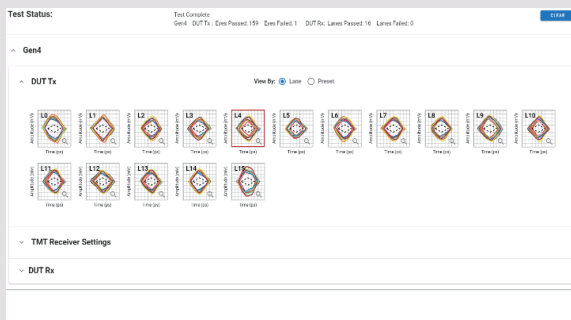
Test Status:

Test Complete
Gen4 DUT Tx: Eyes Passed: 159 Eyes Failed: 1 DUT Rx: Lanes Passed: 16 Lanes Failed: 0

CLEAR

Gen4

DUT Tx

View By: Lane Preset

L0 L1 L2 L3 L4 L5 L6 L7 L8 L9 L10

L11 L12 L13 L14 L15

Amplitude (mV)
Time (ps)

TMT Receiver Settings

DUT Rx